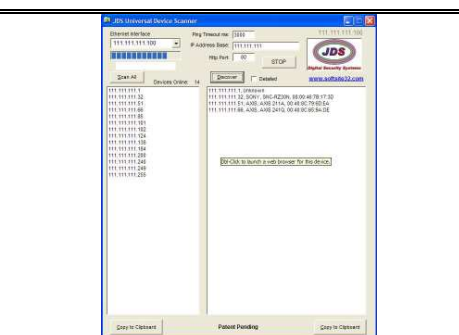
JDS Universal Device Scanner

Ethernet Interface
111.111.111.100

Ping Timeout ms: 3000
IP Address Base: 111.111.111
Http Port: 80
STOP

111.111.111.100

JDS
Digital Security Systems
www.softsite32.com

Scan All
Devices Online: 14
Discover
Detailed

111.111.111.1
111.111.111.32
111.111.111.51
111.111.111.66
111.111.111.85
111.111.111.101
111.111.111.102
111.111.111.124
111.111.111.138
111.111.111.184
111.111.111.200
111.111.111.248
111.111.111.249
111.111.111.255

111.111.111.1, Unknown
111.111.111.32, SONY, SNC-RZ30N, 08:00:46:7B:17:30
111.111.111.51, AXIS, AXIS 211A, 00:40:8C:79:6D:EA
111.111.111.66, AXIS, AXIS 241Q, 00:40:8C:90:94:DE

Dbl-Click to launch a web browser for this device.

Copy to Clipboard
Patent Pending
Copy to Clipboard